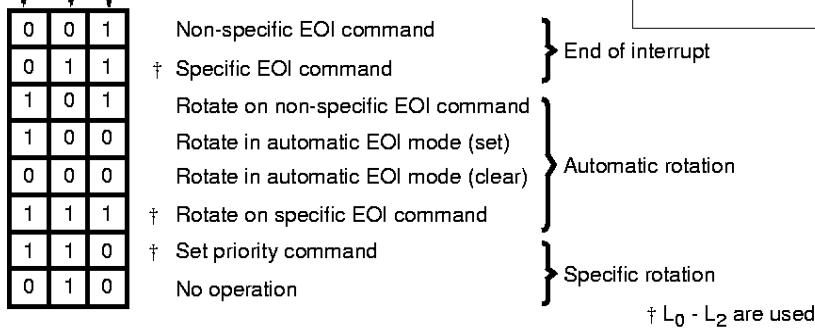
| | | | |
|---|---|---|---|
| 0 | 0 | 1 | Non-specific EOI command |
| 0 | 1 | 1 | † Specific EOI command |
| 1 | 0 | 1 | Rotate on non-specific EOI command |
| 1 | 0 | 0 | Rotate in automatic EOI mode (set) |
| 0 | 0 | 0 | Rotate in automatic EOI mode (clear) |
| 1 | 1 | 1 | † Rotate on specific EOI command |
| 1 | 1 | 0 | † Set priority command |
| 0 | 1 | 0 | No operation |

End of interrupt

Automatic rotation

Specific rotation

† $L_0$ - $L_2$ are used